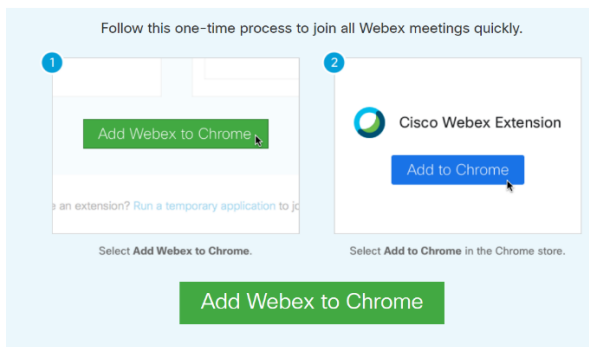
Follow this one-time process to join all Webex meetings quickly.

1

Add Webex to Chrome

e an extension? Run a temporary application to jo

Select **Add Webex to Chrome**.

2

Cisco Webex Extension

Add to Chrome

Select **Add to Chrome** in the Chrome store.

Add Webex to Chrome